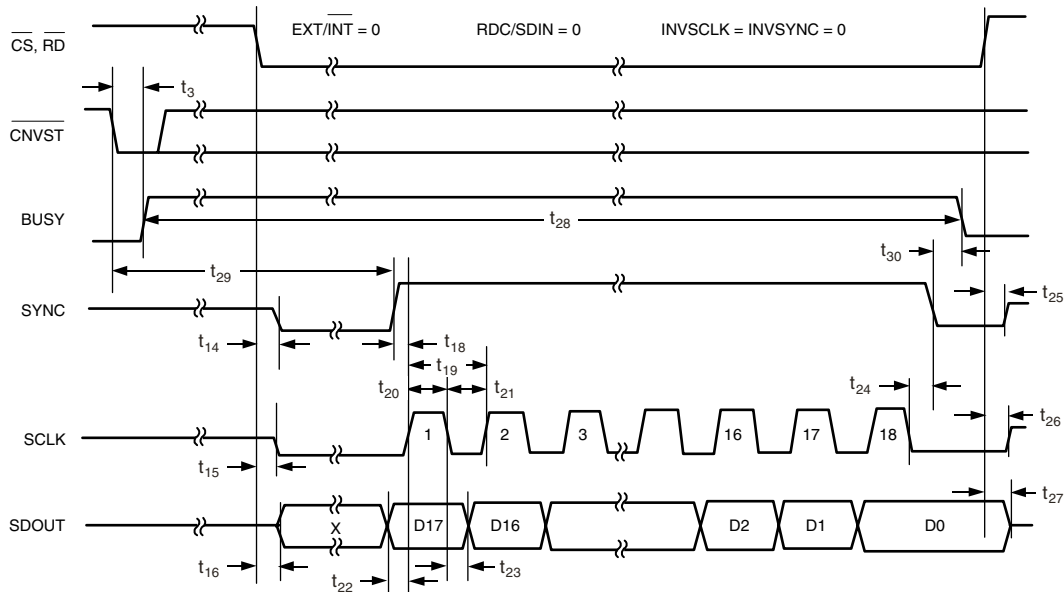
$\overline{CS}$, $\overline{RD}$

EXT/$\overline{INT}$ = 0 RDC/SDIN = 0 INVSCLK = INVSYNC = 0

$t_3$

$\overline{CNVST}$

BUSY

$t_{28}$

$t_{30}$

$t_{29}$

SYNC

$t_{25}$

$t_{14}$

$t_{18}$

$t_{19}$

$t_{20}$

$t_{21}$

$t_{24}$

SCLK

1 2 3 16 17 18

$t_{26}$

$t_{15}$

$t_{27}$

SDOUT

X D17 D16 D2 D1 D0

$t_{16}$

$t_{22}$

$t_{23}$